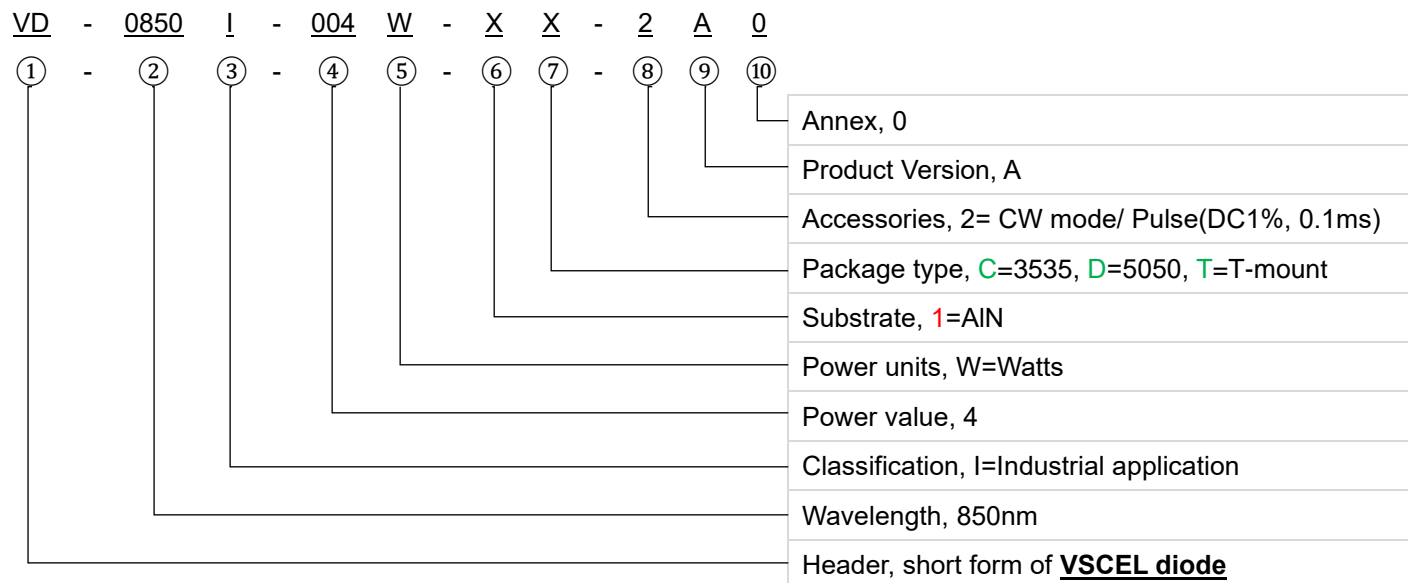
VD - 0850 I - 004 W - X X - 2 A 0

① - ② ③ - ④ ⑤ - ⑥ ⑦ - ⑧ ⑨ ⑩

Annex, 0

Product Version, A

Accessories, 2= CW mode/ Pulse(DC1%, 0.1ms)

Package type, C=3535, D=5050, T=T-mount

Substrate, 1=AlN

Power units, W=Watts

Power value, 4

Classification, I=Industrial application

Wavelength, 850nm

Header, short form of VSCEL diode